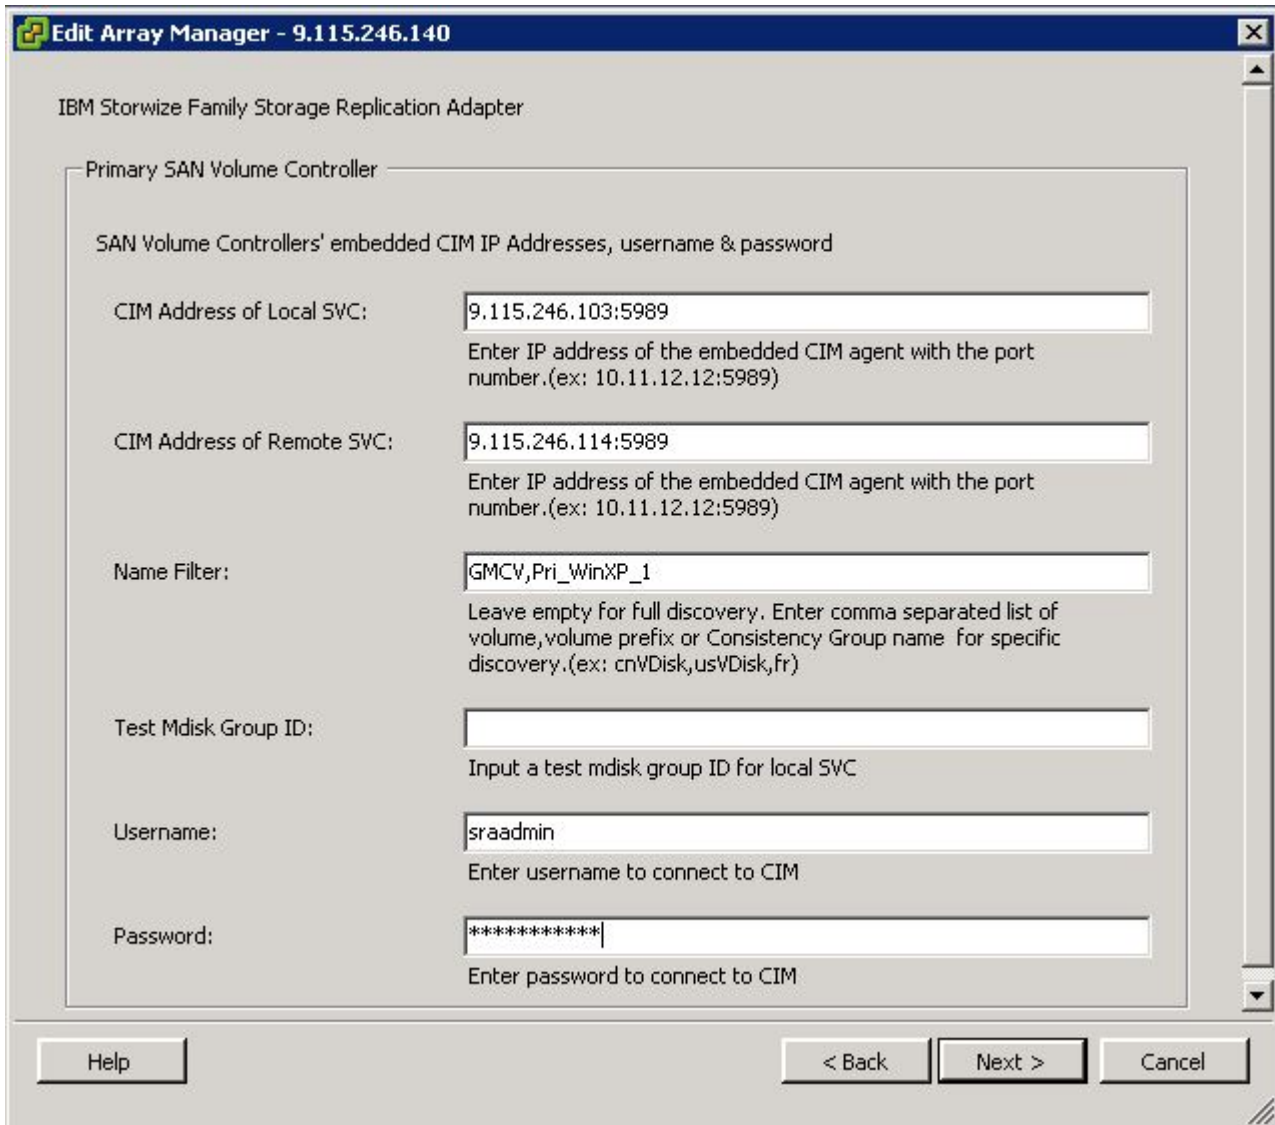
Edit Array Manager - 9.115.246.140

IBM Storwize Family Storage Replication Adapter

Primary SAN Volume Controller

SAN Volume Controllers' embedded CIM IP Addresses, username & password

CIM Address of Local SVC: 9.115.246.103:5989

Enter IP address of the embedded CIM agent with the port number.(ex: 10.11.12.12:5989)

CIM Address of Remote SVC: 9.115.246.114:5989

Enter IP address of the embedded CIM agent with the port number.(ex: 10.11.12.12:5989)

Name Filter: GMCV,Pri_WinXP_1

Leave empty for full discovery. Enter comma separated list of volume,volume prefix or Consistency Group name for specific discovery.(ex: cnVDisk,usVDisk,fr)

Test Mdisk Group ID:

Input a test mdisk group ID for local SVC

Username: sraadmin

Enter username to connect to CIM

Password: ***********

Enter password to connect to CIM

Help

< Back

Next >

Cancel